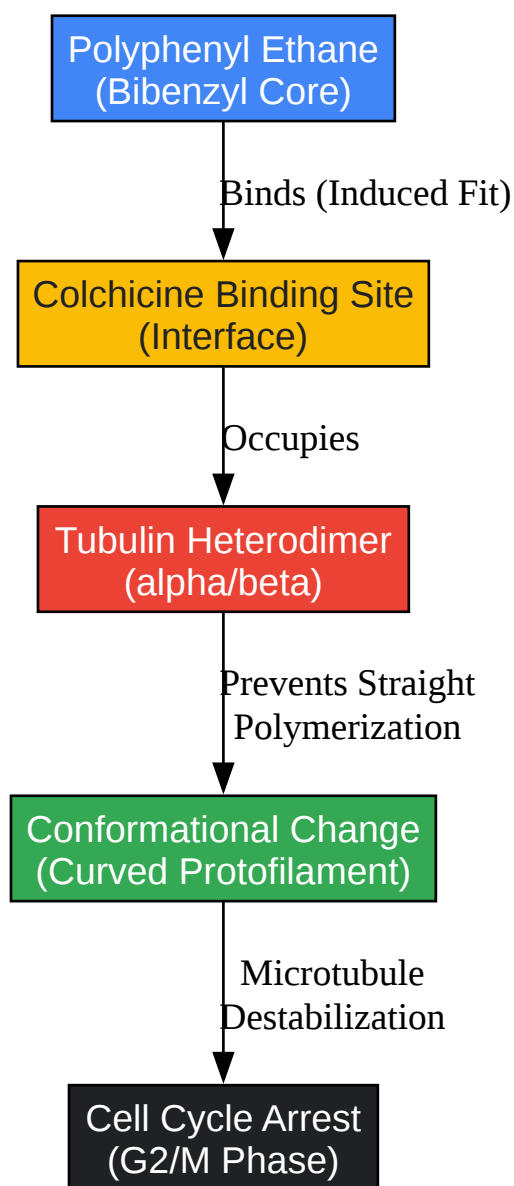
Polyphenyl Ethane
(Bibenzyl Core)

Binds (Induced Fit)

Colchicine Binding Site
(Interface)

Occupies

Tubulin Heterodimer
(alpha/beta)

Prevents Straight
Polymerization

Conformational Change
(Curved Protofilament)

Microtubule
Destabilization

Cell Cycle Arrest
(G2/M Phase)